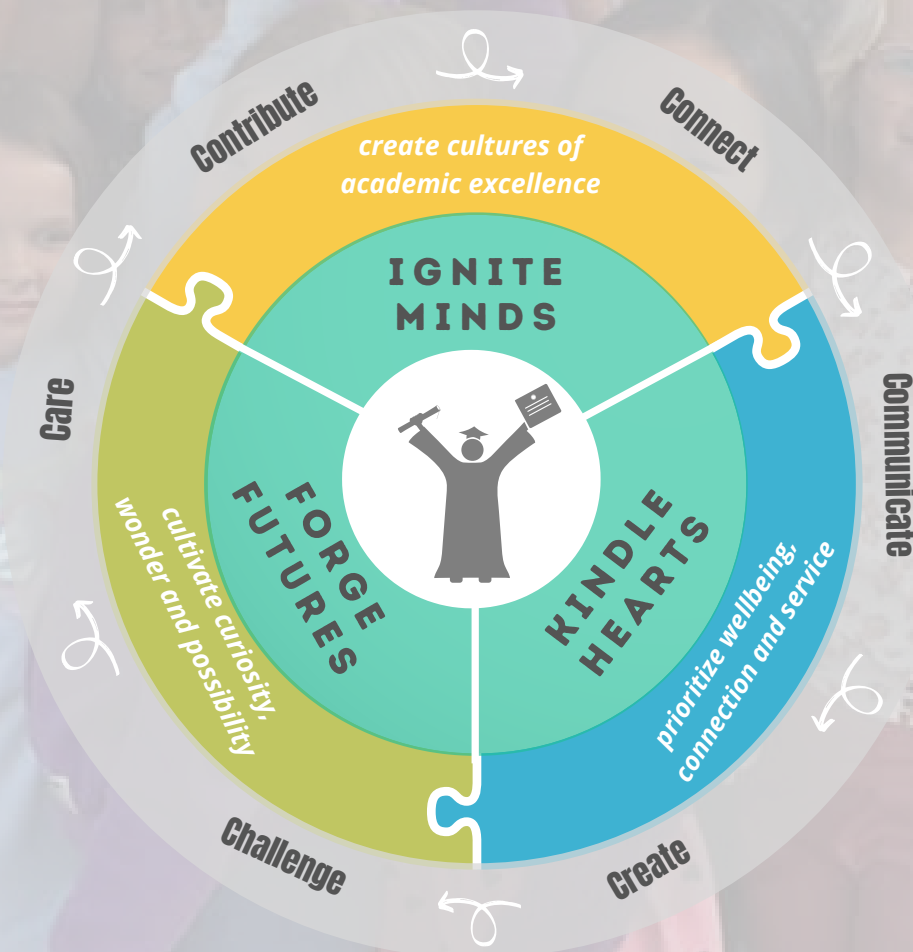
Contribute

Connect

create cultures of academic excellence

IGNITE MINDS

Communicate

Care

FORGE FUTURES

KINDLE HEARTS

cultivate curiosity, wonder and possibility

prioritize wellbeing, connection and service

Challenge

Create